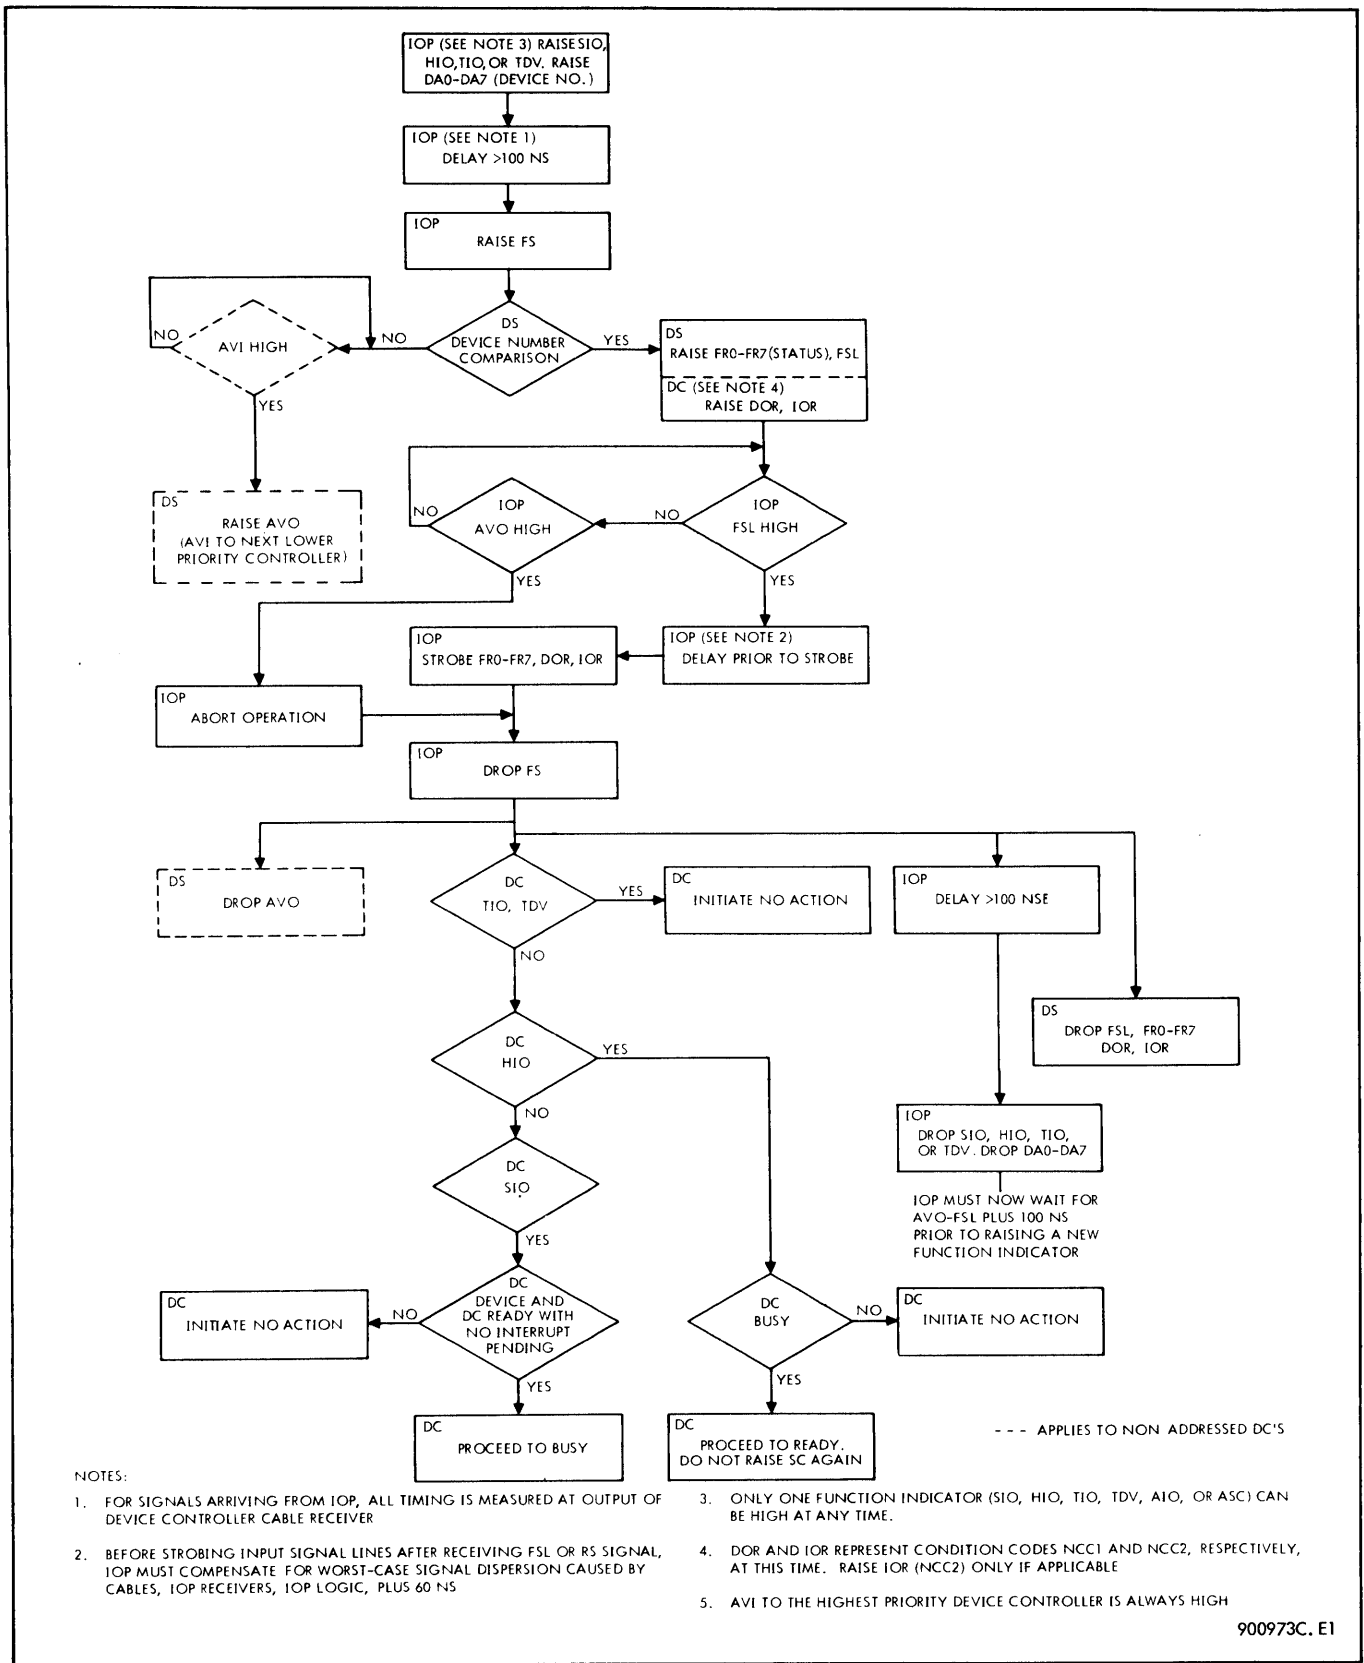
IOP (SEE NOTE 3) RAISE SIO, HIO, TIO, OR TDV. RAISE DA0-DA7 (DEVICE NO.)

IOP (SEE NOTE 1)
DELAY >100 NS

IOP
RAISE FS

NO
AVI HIGH
NO
DS
DEVICE NUMBER COMPARISON
YES

DS
RAISE FR0-FR7(STATUS), FSL

DC (SEE NOTE 4)
RAISE DOR, IOR

YES

DS
RAISE AVO
(AVI TO NEXT LOWER PRIORITY CONTROLLER)

NO
IOP
AVO HIGH
NO
IOP
FSL HIGH
YES
YES

IOP
STROBE FR0-FR7, DOR, IOR

IOP (SEE NOTE 2)
DELAY PRIOR TO STROBE

IOP
ABORT OPERATION

IOP
DROP FS

DS
DROP AVO

DC
TIO, TDV
YES

DC
INITIATE NO ACTION

IOP
DELAY >100 NSE

NO

DS
DROP FSL, FR0-FR7
DOR, IOR

DC
HIO
YES

NO

IOP
DROP SIO, HIO, TIO, OR TDV. DROP DA0-DA7

DC
SIO

IOP MUST NOW WAIT FOR AVO-FSL PLUS 100 NS PRIOR TO RAISING A NEW FUNCTION INDICATOR

YES

DC
INITIATE NO ACTION
NO
DC
DEVICE AND DC READY WITH NO INTERRUPT PENDING

DC
BUSY
NO
DC
INITIATE NO ACTION

YES
YES

DC
PROCEED TO BUSY

DC
PROCEED TO READY. DO NOT RAISE SC AGAIN

- - - APPLIES TO NON ADDRESSED DC'S

NOTES:

1. FOR SIGNALS ARRIVING FROM IOP, ALL TIMING IS MEASURED AT OUTPUT OF DEVICE CONTROLLER CABLE RECEIVER

2. BEFORE STROBING INPUT SIGNAL LINES AFTER RECEIVING FSL OR RS SIGNAL, IOP MUST COMPENSATE FOR WORST-CASE SIGNAL DISPERSION CAUSED BY CABLES, IOP RECEIVERS, IOP LOGIC, PLUS 60 NS

3. ONLY ONE FUNCTION INDICATOR (SIO, HIO, TIO, TDV, AIO, OR ASC) CAN BE HIGH AT ANY TIME.

4. DOR AND IOR REPRESENT CONDITION CODES NCC1 AND NCC2, RESPECTIVELY, AT THIS TIME. RAISE IOR (NCC2) ONLY IF APPLICABLE

5. AVI TO THE HIGHEST PRIORITY DEVICE CONTROLLER IS ALWAYS HIGH

900973C. E1